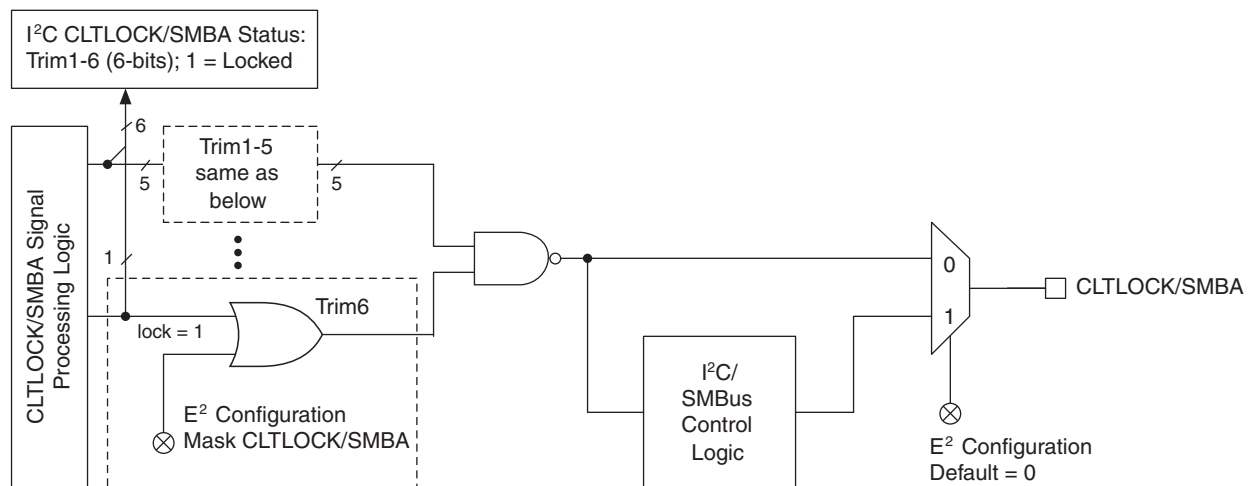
I$^2$C CLTLOCK/SMBA Status: Trim1-6 (6-bits); 1 = Locked

6

5

Trim1-5 same as below

5

1

CLTLOCK/SMBA Signal Processing Logic

lock = 1

Trim6

E$^2$ Configuration Mask CLTLOCK/SMBA

I$^2$C/ SMBus Control Logic

0

1

CLTLOCK/SMBA

E$^2$ Configuration Default = 0